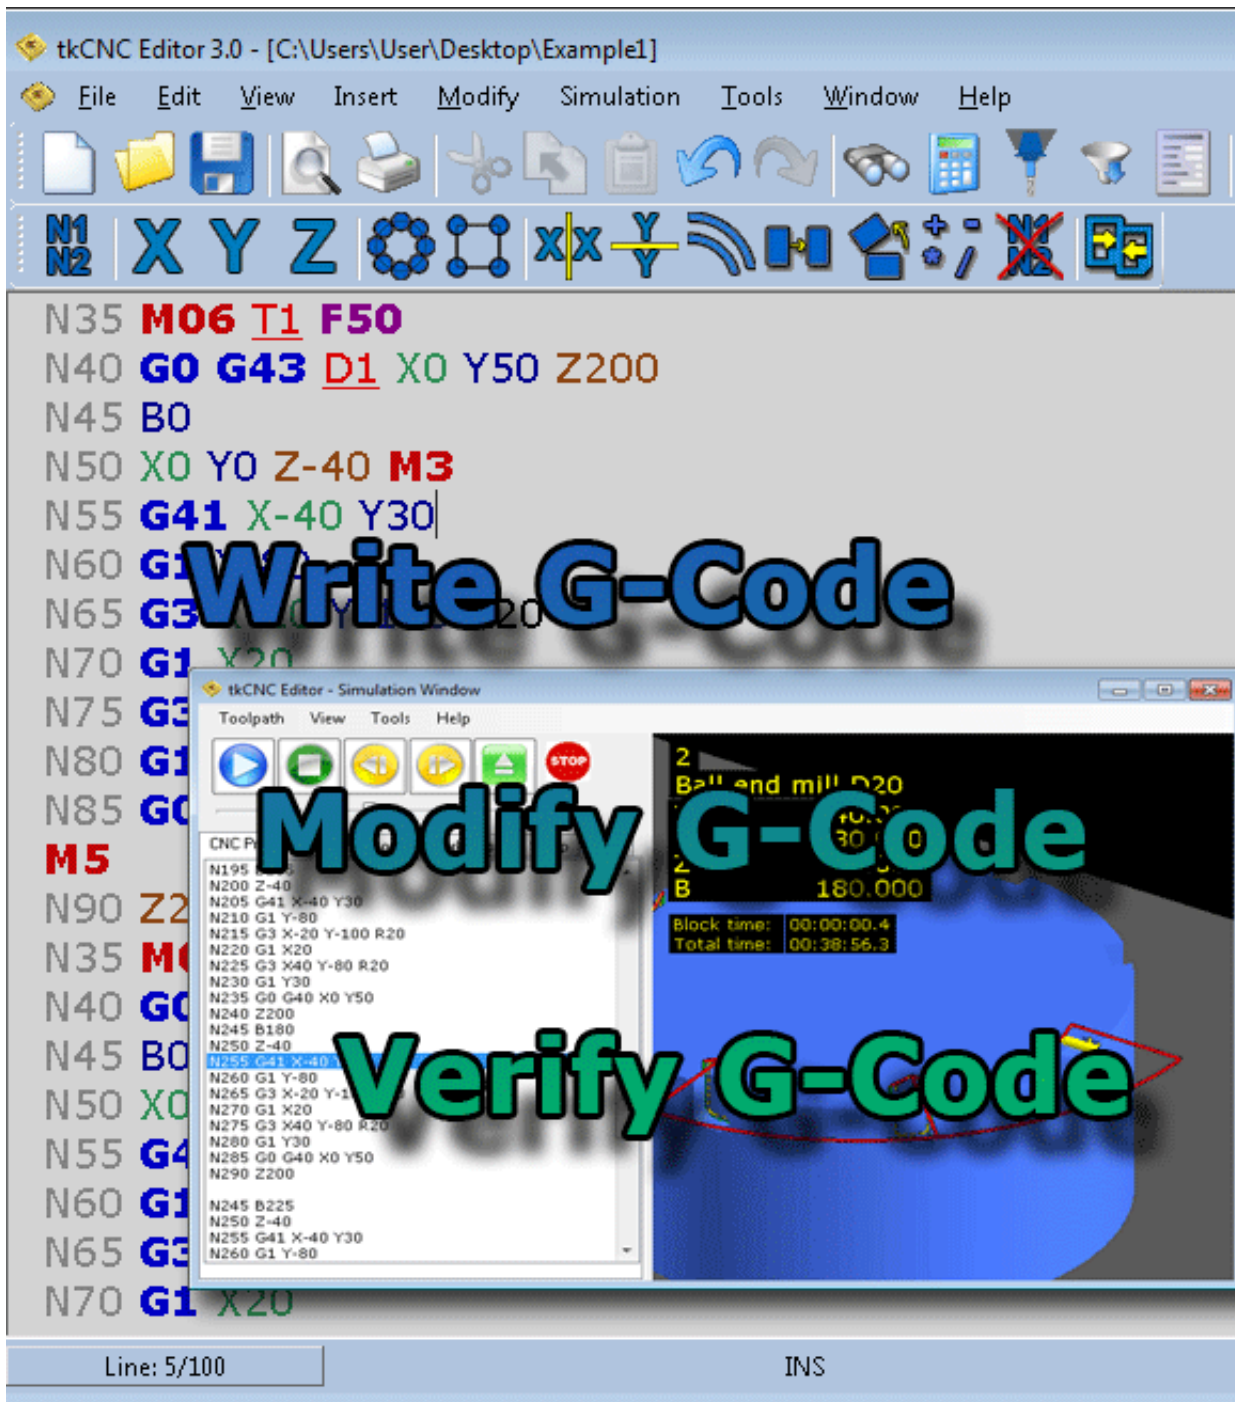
tkCNC Editor 3.0 - [C:\Users\User\Desktop\Example1]

File Edit View Insert Modify Simulation Tools Window Help

N1 N2 X Y Z

N35 M06 T1 F50
N40 G0 G43 D1 X0 Y50 Z200
N45 B0
N50 X0 Y0 Z-40 M3
N55 G41 X-40 Y30
N60 G1 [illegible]
N65 G3 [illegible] 20
N70 G1 X20
N75 G3
N80 G1
N85 G0
M5
N90 Z2
N35 M
N40 G0
N45 B0
N50 X0
N55 G4
N60 G1
N65 G3
N70 G1 X20

Write G-Code

tkCNC Editor - Simulation Window
Toolpath View Tools Help
STOP

CNC P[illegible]
N195 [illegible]
N200 Z-40
N205 G41 X-40 Y30
N210 G1 Y-80
N215 G3 X-20 Y-100 R20
N220 G1 X20
N225 G3 X40 Y-80 R20
N230 G1 Y30
N235 G0 G40 X0 Y50
N240 Z200
N245 B180
N250 Z-40
N255 G41 X-40 Y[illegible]
N260 G1 Y-80
N265 G3 X-20 Y-1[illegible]
N270 G1 X20
N275 G3 X40 Y-80 R20
N280 G1 Y30
N285 G0 G40 X0 Y50
N290 Z200

N245 B225
N250 Z-40
N255 G41 X-40 Y30
N260 G1 Y-80

2
Ball end mill D20
Z
B 180.000
Block time: 00:00:00.4
Total time: 00:38:56.3

Modify G-Code

Verify G-Code

Line: 5/100
INS